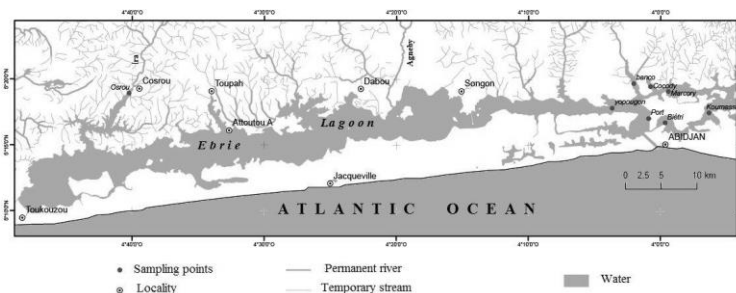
4°40'0"O
4°30'0"O
4°20'0"O
4°10'0"O
4°0'0"O

5°20'0"N
5°15'0"N
5°10'0"N

Ira
Cosrou
Osrou
Toupah
Dabou
Agneby
Songon
Banco
Cocody
Marcory
Koumassi
Yopougon
Port
Biétri
Attoutou A
Ebrie
Lagoon
ABIDJAN
Jacqueville
Toukouzou
ATLANTIC OCEAN
0 2.5 5 10 km

4°40'0"O
4°30'0"O
4°20'0"O
4°10'0"O
4°0'0"O

Sampling points
Locality
Permanent river
Temporary stream
Water